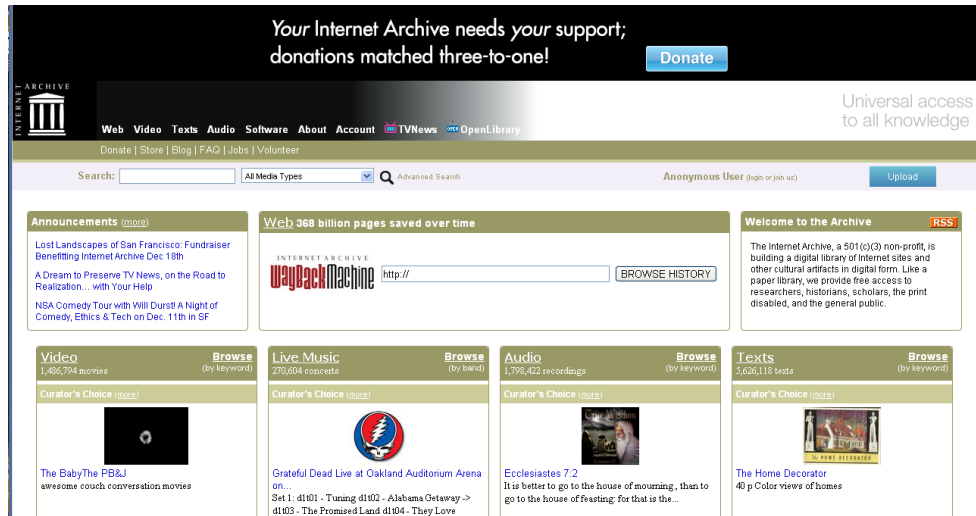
*Your* Internet Archive needs *your* support; donations matched three-to-one!

Donate

INTERNET ARCHIVE

Web Video Texts Audio Software About Account TVNews OpenLibrary

Universal access to all knowledge

Donate | Store | Blog | FAQ | Jobs | Volunteer

Search: All Media Types Advanced Search

Anonymous User (login or join us)

Upload

Announcements (more)

Lost Landscapes of San Francisco: Fundraiser Benefitting Internet Archive Dec 18th

A Dream to Preserve TV News, on the Road to Realization… with Your Help

NSA Comedy Tour with Will Durst! A Night of Comedy, Ethics & Tech on Dec. 11th in SF

Web 368 billion pages saved over time

INTERNET ARCHIVE WayBackMachine

http://

BROWSE HISTORY

Welcome to the Archive

RSS

The Internet Archive, a 501(c)(3) non-profit, is building a digital library of Internet sites and other cultural artifacts in digital form. Like a paper library, we provide free access to researchers, historians, scholars, the print disabled, and the general public.

Video
1,486,794 movies
Browse (by keyword)

Curator's Choice (more)

The BabyThe PB&J
awesome couch conversation movies

Live Music
270,604 concerts
Browse (by band)

Curator's Choice (more)

Grateful Dead Live at Oakland Auditorium Arena on...
Set 1: d1t01 - Tuning d1t02 - Alabama Getaway -> d1t03 - The Promised Land d1t04 - They Love

Audio
1,798,422 recordings
Browse (by keyword)

Curator's Choice (more)

Ecclesiastes 7:2
It is better to go to the house of mourning , than to go to the house of feasting: for that is the...

Texts
5,626,118 texts
Browse (by keyword)

Curator's Choice (more)

THE HOME DECORATOR

The Home Decorator
40 p Color views of homes